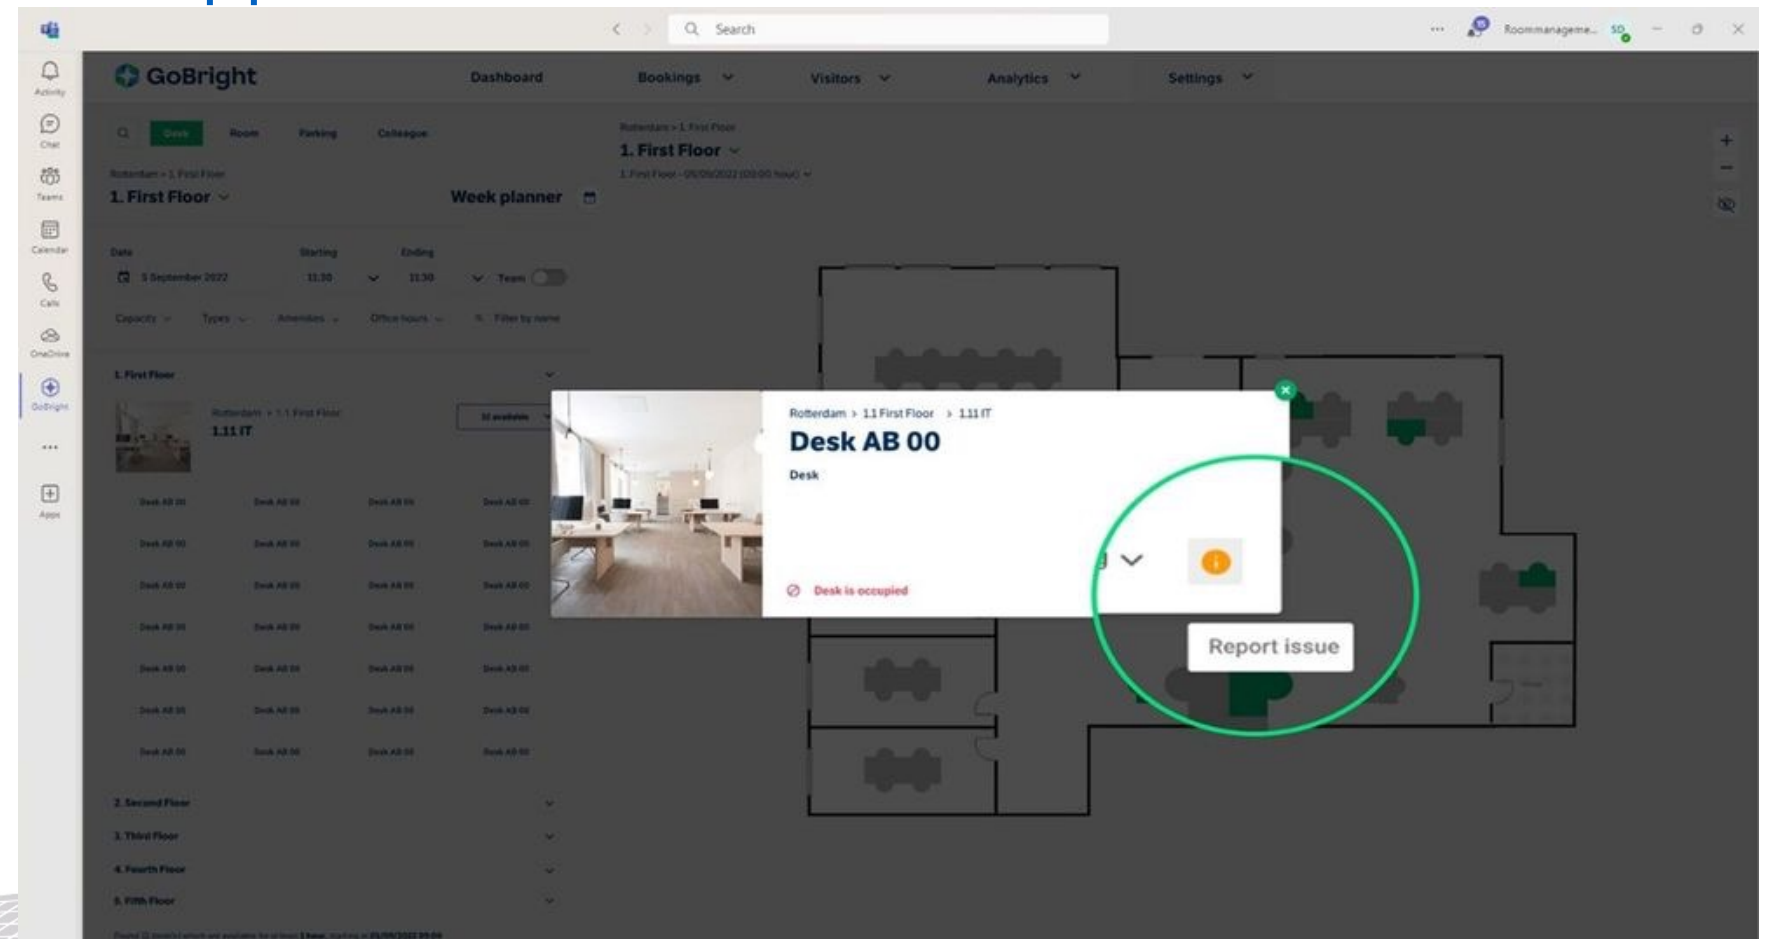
Search

Roommanageme...

Activity
Chat
Teams
Calendar
Calls
OneDrive
GoBright
...
Apps

GoBright

Dashboard
Bookings
Visitors
Analytics
Settings

Desk
Room
Parking
Colleague

Rotterdam > 1. First Floor
1. First Floor

Week planner

Date
5 September 2022
Starting
11:30
Ending
11:30
Team

Capacity
Types
Amenities
Office hours
Filter by name

1. First Floor

Rotterdam > 1.1 First Floor
1.11 IT

Desk AB 00
Desk AB 00
Desk AB 00
Desk AB 00

2. Second Floor
3. Third Floor
4. Fourth Floor
5. Fifth Floor

Rotterdam > 1. First Floor
1. First Floor

Rotterdam > 1.1 First Floor > 1.11 IT
Desk AB 00
Desk

Desk is occupied

Report issue